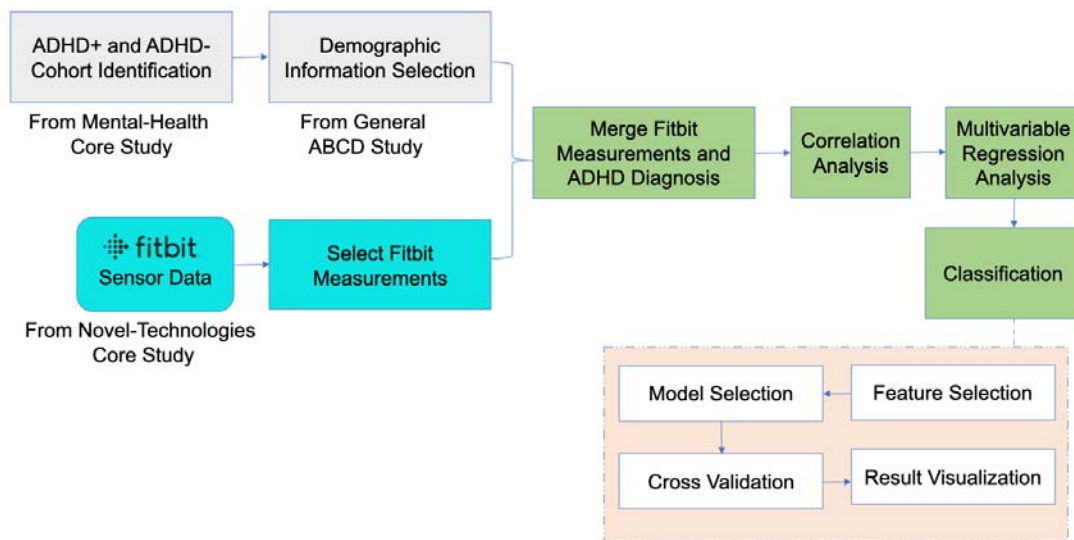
ADHD+ and ADHD- Cohort Identification

From Mental-Health Core Study

Demographic Information Selection

From General ABCD Study

fitbit
Sensor Data

From Novel-Technologies Core Study

Select Fitbit Measurements

Merge Fitbit Measurements and ADHD Diagnosis

Correlation Analysis

Multivariable Regression Analysis

Classification

Model Selection

Feature Selection

Cross Validation

Result Visualization